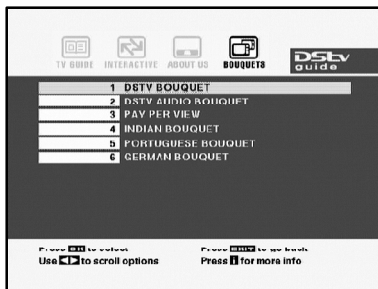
TV GUIDE INTERACTIVE ABOUT US BOUQUETS

DStv guide

1 DSTV BOUQUET
2 DSTV AUDIO BOUQUET
3 PAY PER VIEW
4 INDIAN BOUQUET
5 PORTUGUESE BOUQUET
6 GERMAN BOUQUET

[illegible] to select
Use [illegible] to scroll options

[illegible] to go back
Press i for more info